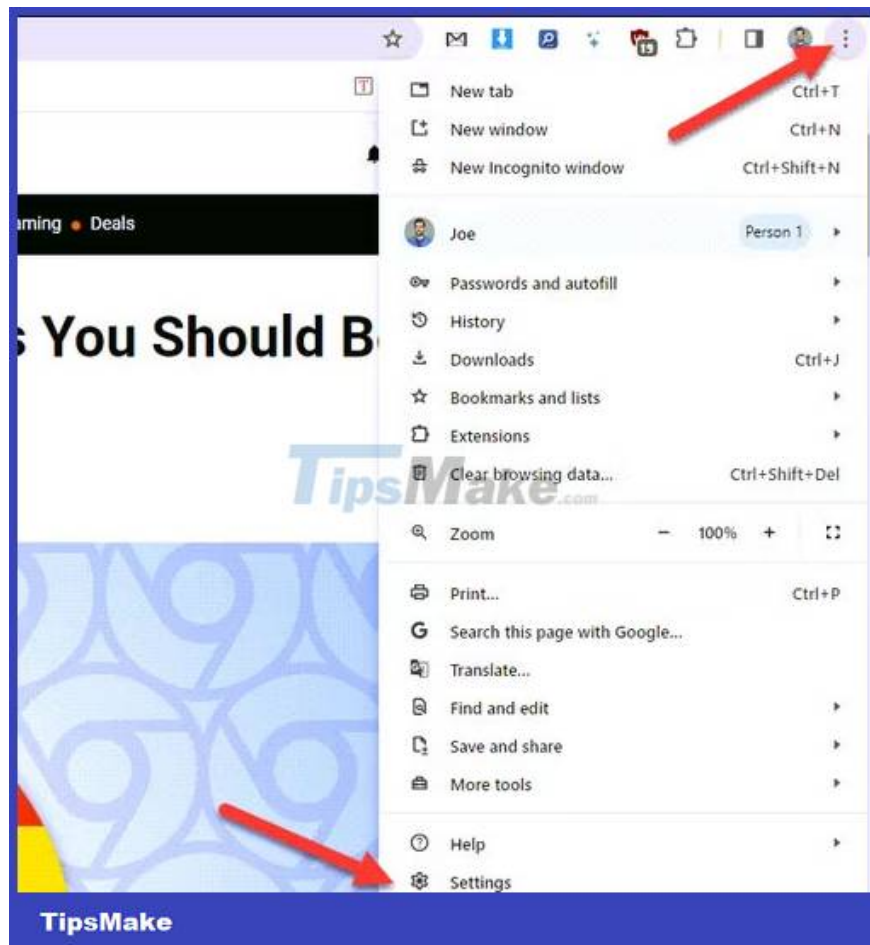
aming • Deals

s You Should B

New tab Ctrl+T
New window Ctrl+N
New Incognito window Ctrl+Shift+N

Joe Person 1

Passwords and autofill
History
Downloads Ctrl+J
Bookmarks and lists
Extensions
Clear browsing data... Ctrl+Shift+Del

Zoom − 100% +

Print... Ctrl+P
Search this page with Google...
Translate...
Find and edit
Save and share
More tools

Help
Settings

TipsMake.com

TipsMake